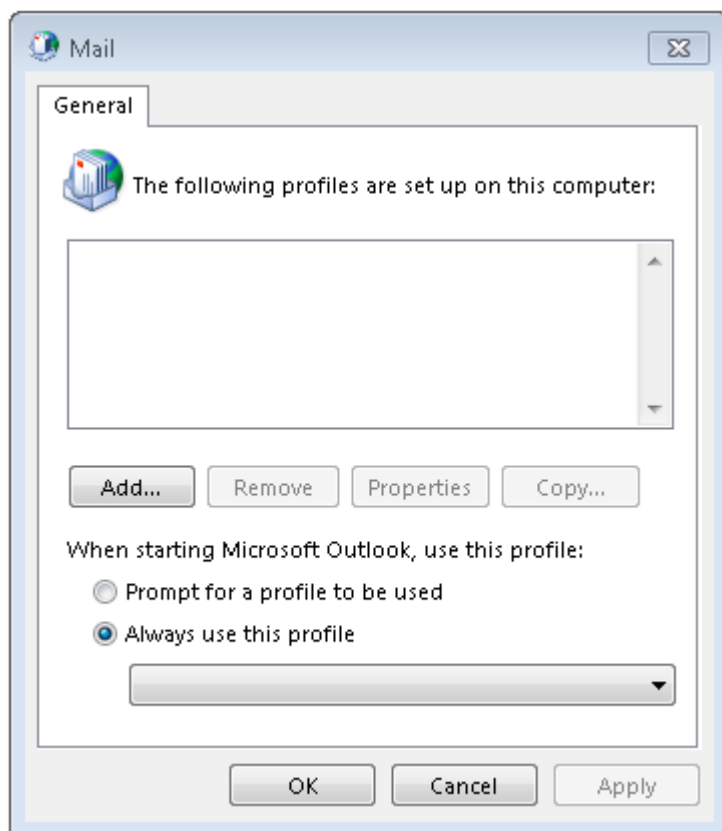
Mail

General

The following profiles are set up on this computer:

Add... Remove Properties Copy...

When starting Microsoft Outlook, use this profile:

Prompt for a profile to be used

Always use this profile

OK Cancel Apply